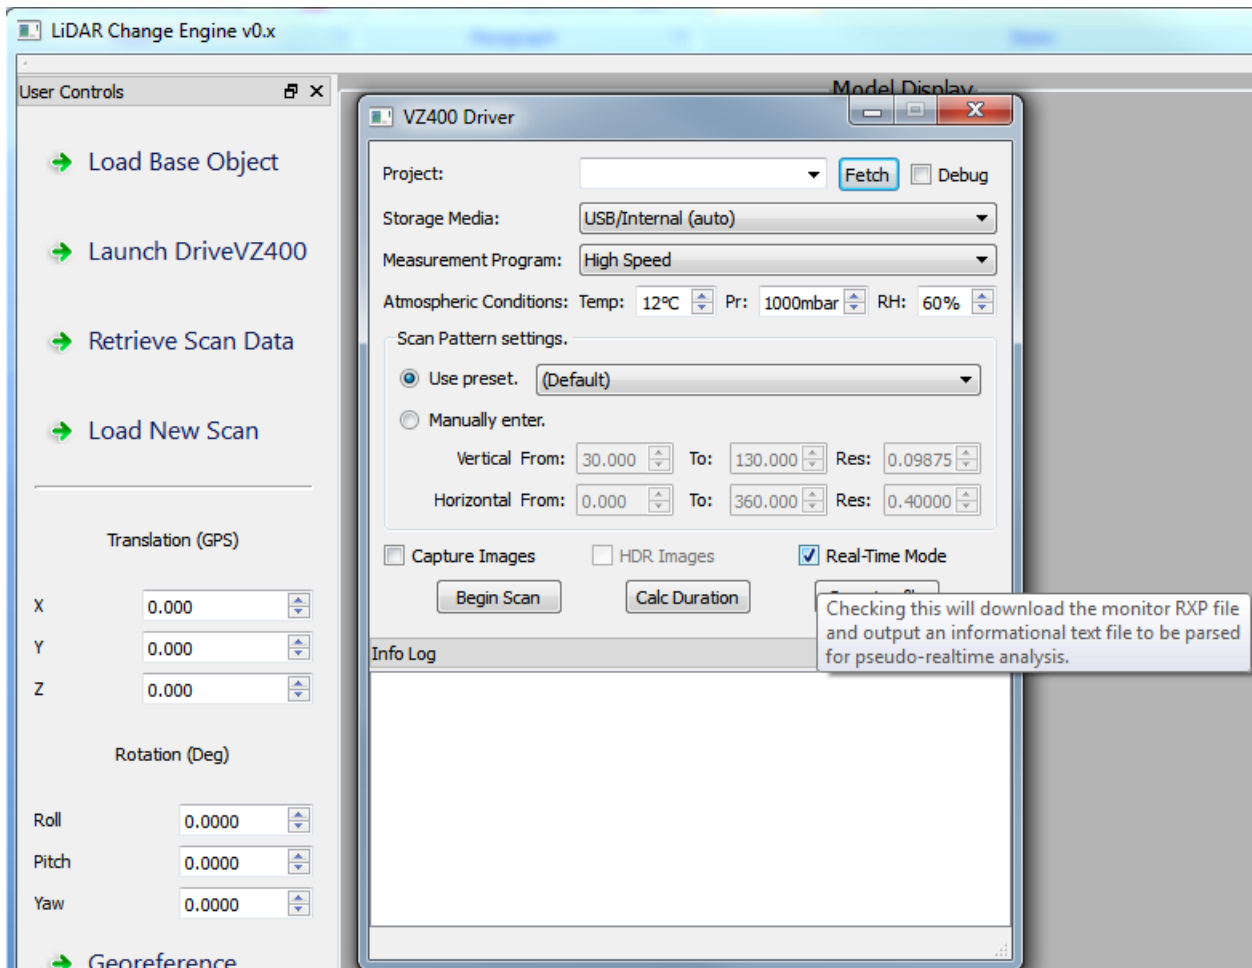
LiDAR Change Engine v0.x

User Controls

Load Base Object

Launch DriveVZ400

Retrieve Scan Data

Load New Scan

Translation (GPS)

X 0.000
Y 0.000
Z 0.000

Rotation (Deg)

Roll 0.0000
Pitch 0.0000
Yaw 0.0000

Georeference

Model Display

VZ400 Driver

Project: Fetch Debug

Storage Media: USB/Internal (auto)

Measurement Program: High Speed

Atmospheric Conditions: Temp: 12°C Pr: 1000mbar RH: 60%

Scan Pattern settings.

Use preset. (Default)

Manually enter.

Vertical From: 30.000 To: 130.000 Res: 0.09875

Horizontal From: 0.000 To: 360.000 Res: 0.40000

Capture Images HDR Images Real-Time Mode

Begin Scan Calc Duration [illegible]

Checking this will download the monitor RXP file and output an informational text file to be parsed for pseudo-realtime analysis.

Info Log